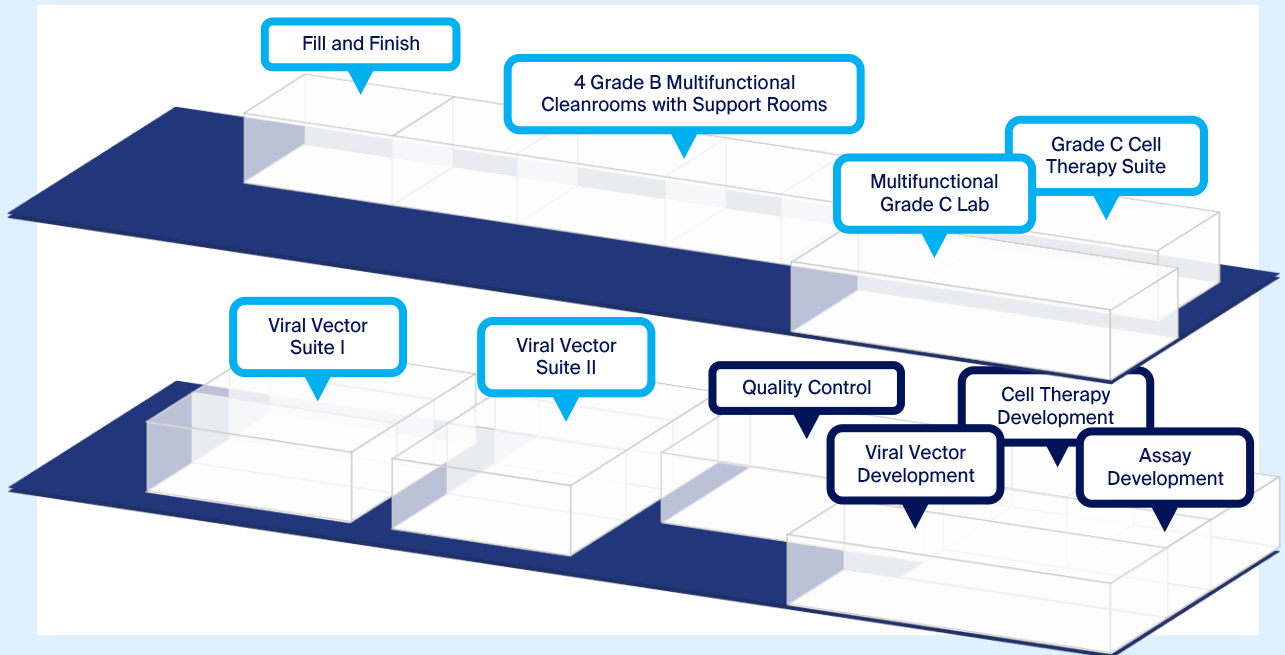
Fill and Finish

4 Grade B Multifunctional Cleanrooms with Support Rooms

Grade C Cell Therapy Suite

Multifunctional Grade C Lab

Viral Vector Suite I

Viral Vector Suite II

Quality Control

Cell Therapy Development

Viral Vector Development

Assay Development